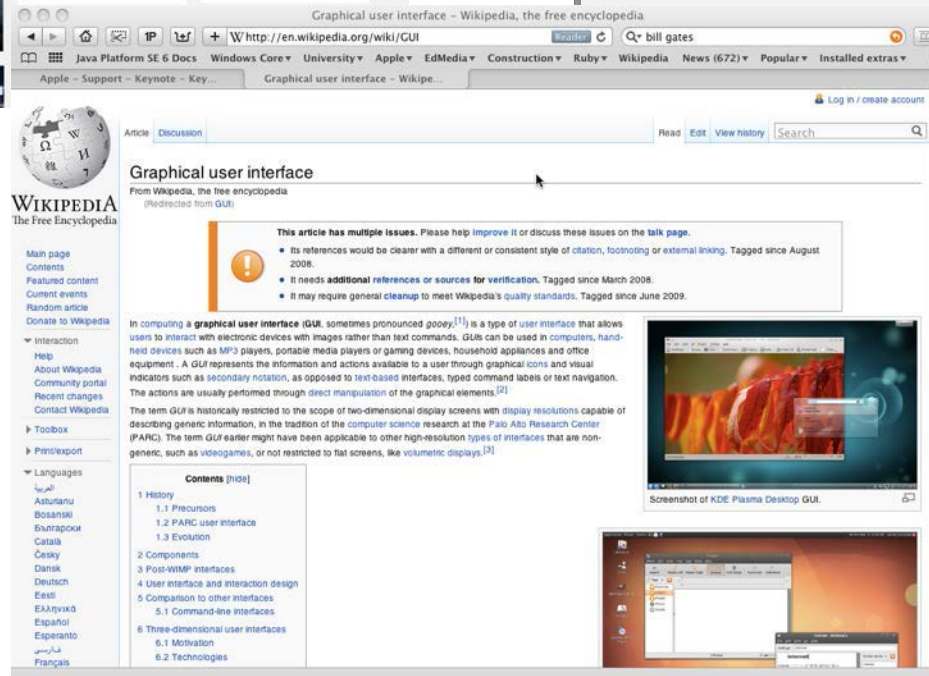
Graphical user interface - Wikipedia, the free encyclopedia

1P

http://en.wikipedia.org/wiki/GUI

Reader

bill gates

Java Platform SE 6 Docs  Windows Core▾  University▾  Apple▾  EdMedia▾  Construction▾  Ruby▾  Wikipedia  News (672)▾  Popular▾  Installed extras▾

Apple - Support - Keynote - Key...  Graphical user interface - Wikipe...

Log in / create account

WIKIPEDIA
The Free Encyclopedia

Article  Discussion

Read  Edit  View history  Search

Graphical user interface

From Wikipedia, the free encyclopedia
(Redirected from GUI)

This article has multiple issues. Please help improve it or discuss these issues on the talk page.

• Its references would be clearer with a different or consistent style of citation, footnoting or external linking. Tagged since August 2008.
• It needs additional references or sources for verification. Tagged since March 2008.
• It may require general cleanup to meet Wikipedia's quality standards. Tagged since June 2009.

Main page
Contents
Featured content
Current events
Random article
Donate to Wikipedia

Interaction
Help
About Wikipedia
Community portal
Recent changes
Contact Wikipedia

Toolbox

Print/export

Languages
العربية
Asturianu
Bosanski
Български
Català
Česky
Dansk
Deutsch
Eesti
Ελληνικά
Español
Esperanto
فارسی
Français

In computing a graphical user interface (GUI, sometimes pronounced gooey,[1]) is a type of user interface that allows users to interact with electronic devices with images rather than text commands. GUIs can be used in computers, hand-held devices such as MP3 players, portable media players or gaming devices, household appliances and office equipment . A GUI represents the information and actions available to a user through graphical icons and visual indicators such as secondary notation, as opposed to text-based interfaces, typed command labels or text navigation. The actions are usually performed through direct manipulation of the graphical elements.[2]

The term GUI is historically restricted to the scope of two-dimensional display screens with display resolutions capable of describing generic information, in the tradition of the computer science research at the Palo Alto Research Center (PARC). The term GUI earlier might have been applicable to other high-resolution types of interfaces that are non-generic, such as videogames, or not restricted to flat screens, like volumetric displays.[3]

Screenshot of KDE Plasma Desktop GUI.

Contents [hide]
1 History
1.1 Precursors
1.2 PARC user interface
1.3 Evolution
2 Components
3 Post-WIMP interfaces
4 User interface and interaction design
5 Comparison to other interfaces
5.1 Command-line interfaces
6 Three-dimensional user interfaces
6.1 Motivation
6.2 Technologies